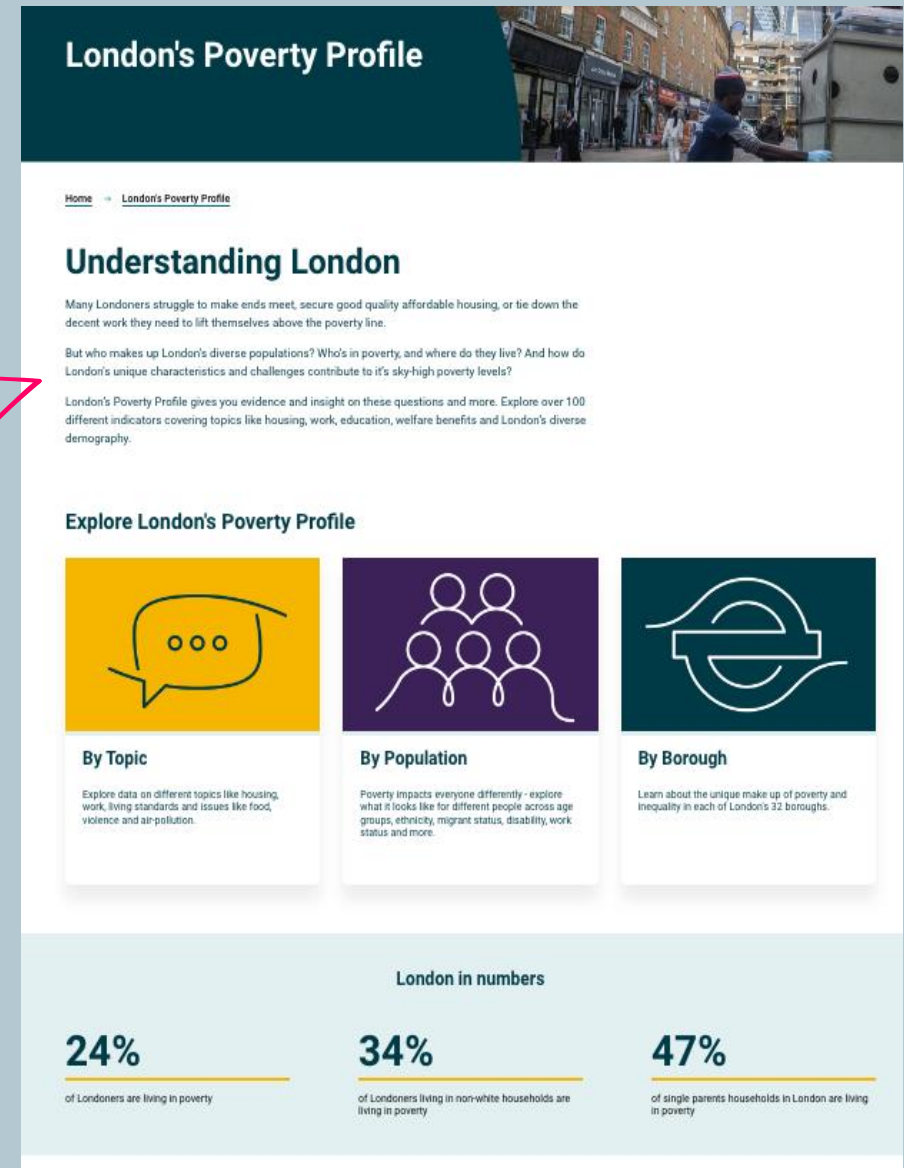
London's Poverty Profile

Home → London's Poverty Profile

Understanding London

Many Londoners struggle to make ends meet, secure good quality affordable housing, or tie down the decent work they need to lift themselves above the poverty line.

But who makes up London's diverse populations? Who's in poverty, and where do they live? And how do London's unique characteristics and challenges contribute to it's sky-high poverty levels?

London's Poverty Profile gives you evidence and insight on these questions and more. Explore over 100 different indicators covering topics like housing, work, education, welfare benefits and London's diverse demography.

Explore London's Poverty Profile

By Topic

Explore data on different topics like housing, work, living standards and issues like food, violence and air-pollution.

By Population

Poverty impacts everyone differently - explore what it looks like for different people across age groups, ethnicity, migrant status, disability, work status and more.

By Borough

Learn about the unique make up of poverty and inequality in each of London's 32 boroughs.

London in numbers

24%

of Londoners are living in poverty

34%

of Londoners living in non-white households are living in poverty

47%

of single parents households in London are living in poverty